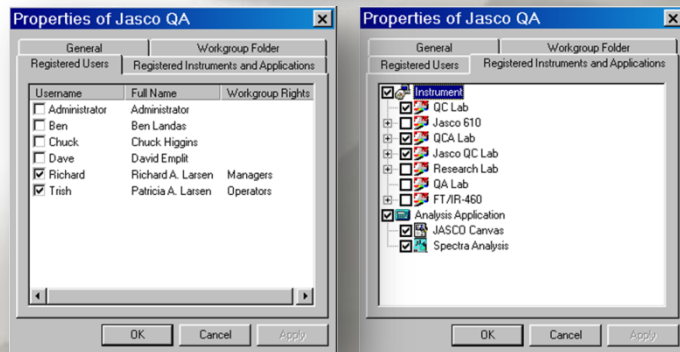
Properties of Jasco QA

General | Workgroup Folder
Registered Users | Registered Instruments and Applications

| Username | Full Name | Workgroup Rights |
|---|---|---|
| Administrator | Administrator | |
| Ben | Ben Landas | |
| Chuck | Chuck Higgins | |
| Dave | David Emplit | |
| Richard | Richard A. Larsen | Managers |
| Trish | Patricia A. Larsen | Operators |

OK | Cancel | Apply

Properties of Jasco QA

General | Workgroup Folder
Registered Users | Registered Instruments and Applications

Instrument
QC Lab
Jasco 610
QCA Lab
Jasco QC Lab
Research Lab
QA Lab
FT/IR-460
Analysis Application
JASCO Canvas
Spectra Analysis

OK | Cancel | Apply